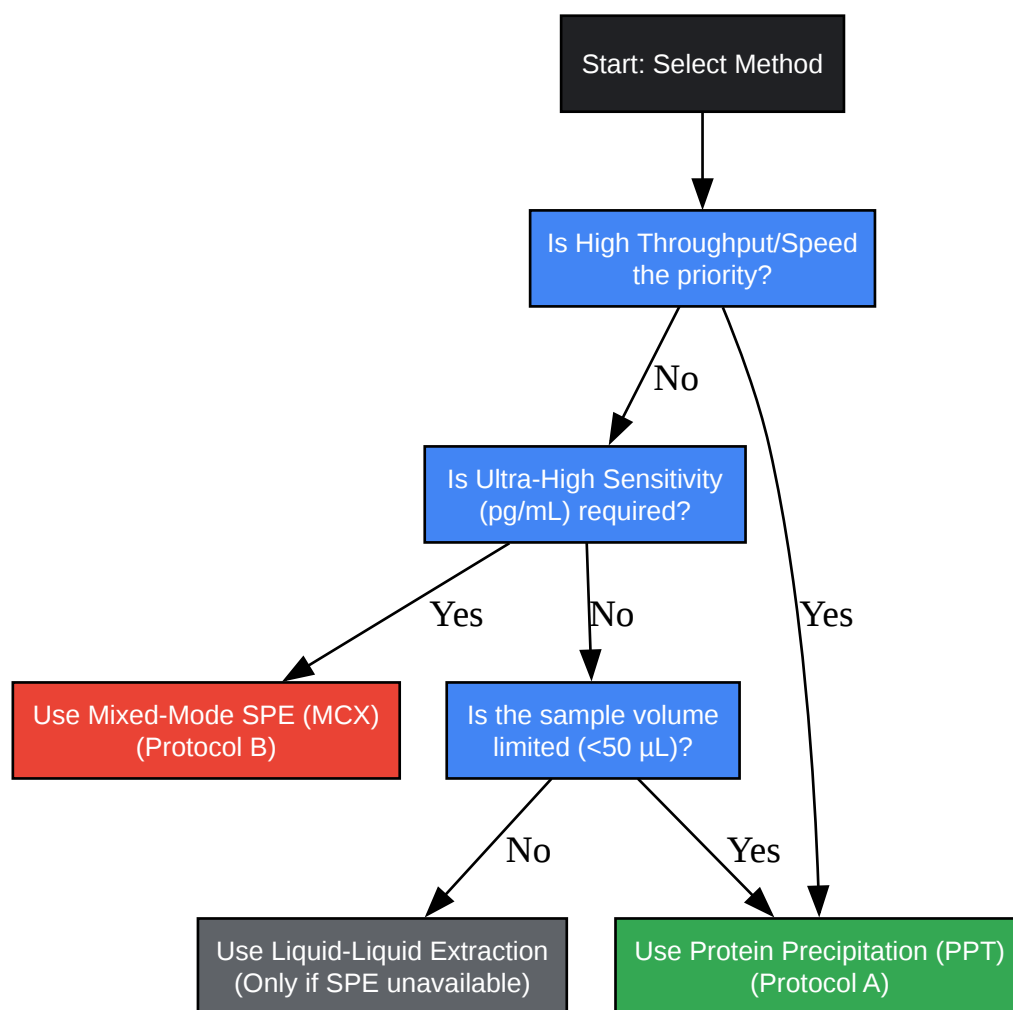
Start: Select Method

Is High Throughput/Speed the priority?

No

Yes

Is Ultra-High Sensitivity (pg/mL) required?

Yes

No

Use Mixed-Mode SPE (MCX) (Protocol B)

Is the sample volume limited (<50 µL)?

No

Yes

Use Liquid-Liquid Extraction (Only if SPE unavailable)

Use Protein Precipitation (PPT) (Protocol A)